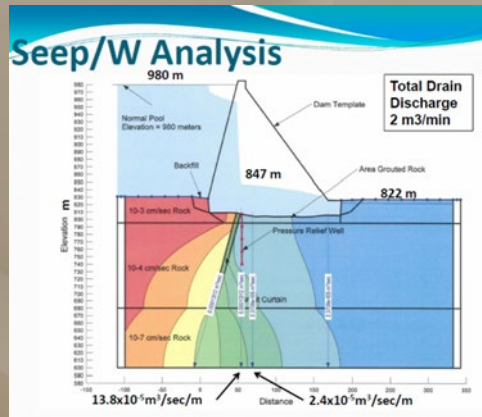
Seep/W Analysis

980 m

Total Drain Discharge 2 m3/min

Normal Pool Elevation = 980 meters

Dam Template

Backfill

847 m

Area Grouted Rock

822 m

10-3 cm/sec Rock

Pressure Relief Well

10-4 cm/sec Rock

Curtain

10-7 cm/sec Rock

Elevation m

Distance

$13.8x10^{-5}m^3/sec/m$

$2.4x10^{-5}m^3/sec/m$